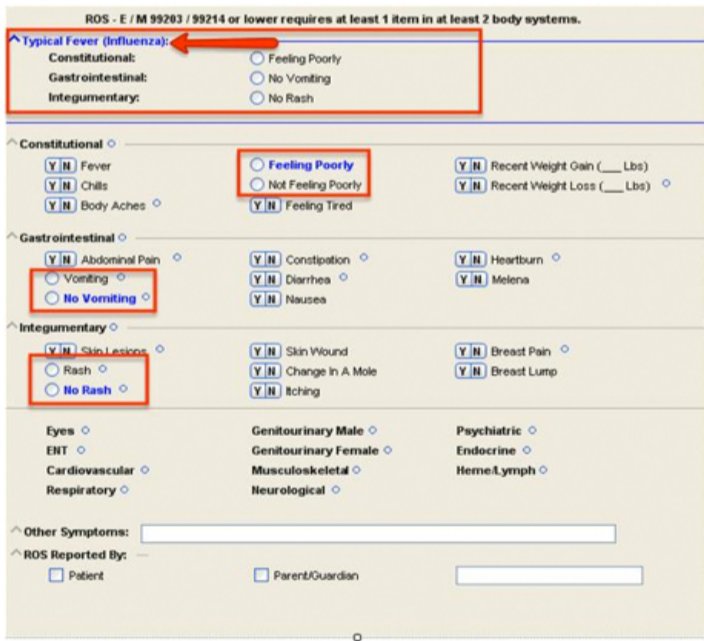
ROS - E / M 99203 / 99214 or lower requires at least 1 item in at least 2 body systems.

Typical Fever (Influenza):

Constitutional: Feeling Poorly
Gastrointestinal: No Vomiting
Integumentary: No Rash

Constitutional

Y N Fever
Y N Chills
Y N Body Aches

Feeling Poorly
Not Feeling Poorly
Y N Feeling Tired

Y N Recent Weight Gain (___ Lbs)
Y N Recent Weight Loss (___ Lbs)

Gastrointestinal

Y N Abdominal Pain
Vomiting
No Vomiting

Y N Constipation
Y N Diarrhea
Y N Nausea

Y N Heartburn
Y N Melena

Integumentary

Y N Skin Lesions
Rash
No Rash

Y N Skin Wound
Y N Change In A Mole
Y N Itching

Y N Breast Pain
Y N Breast Lump

Eyes
ENT
Cardiovascular
Respiratory

Genitourinary Male
Genitourinary Female
Musculoskeletal
Neurological

Psychiatric
Endocrine
Heme/Lymph

Other Symptoms:
ROS Reported By:
Patient
Parent/Guardian